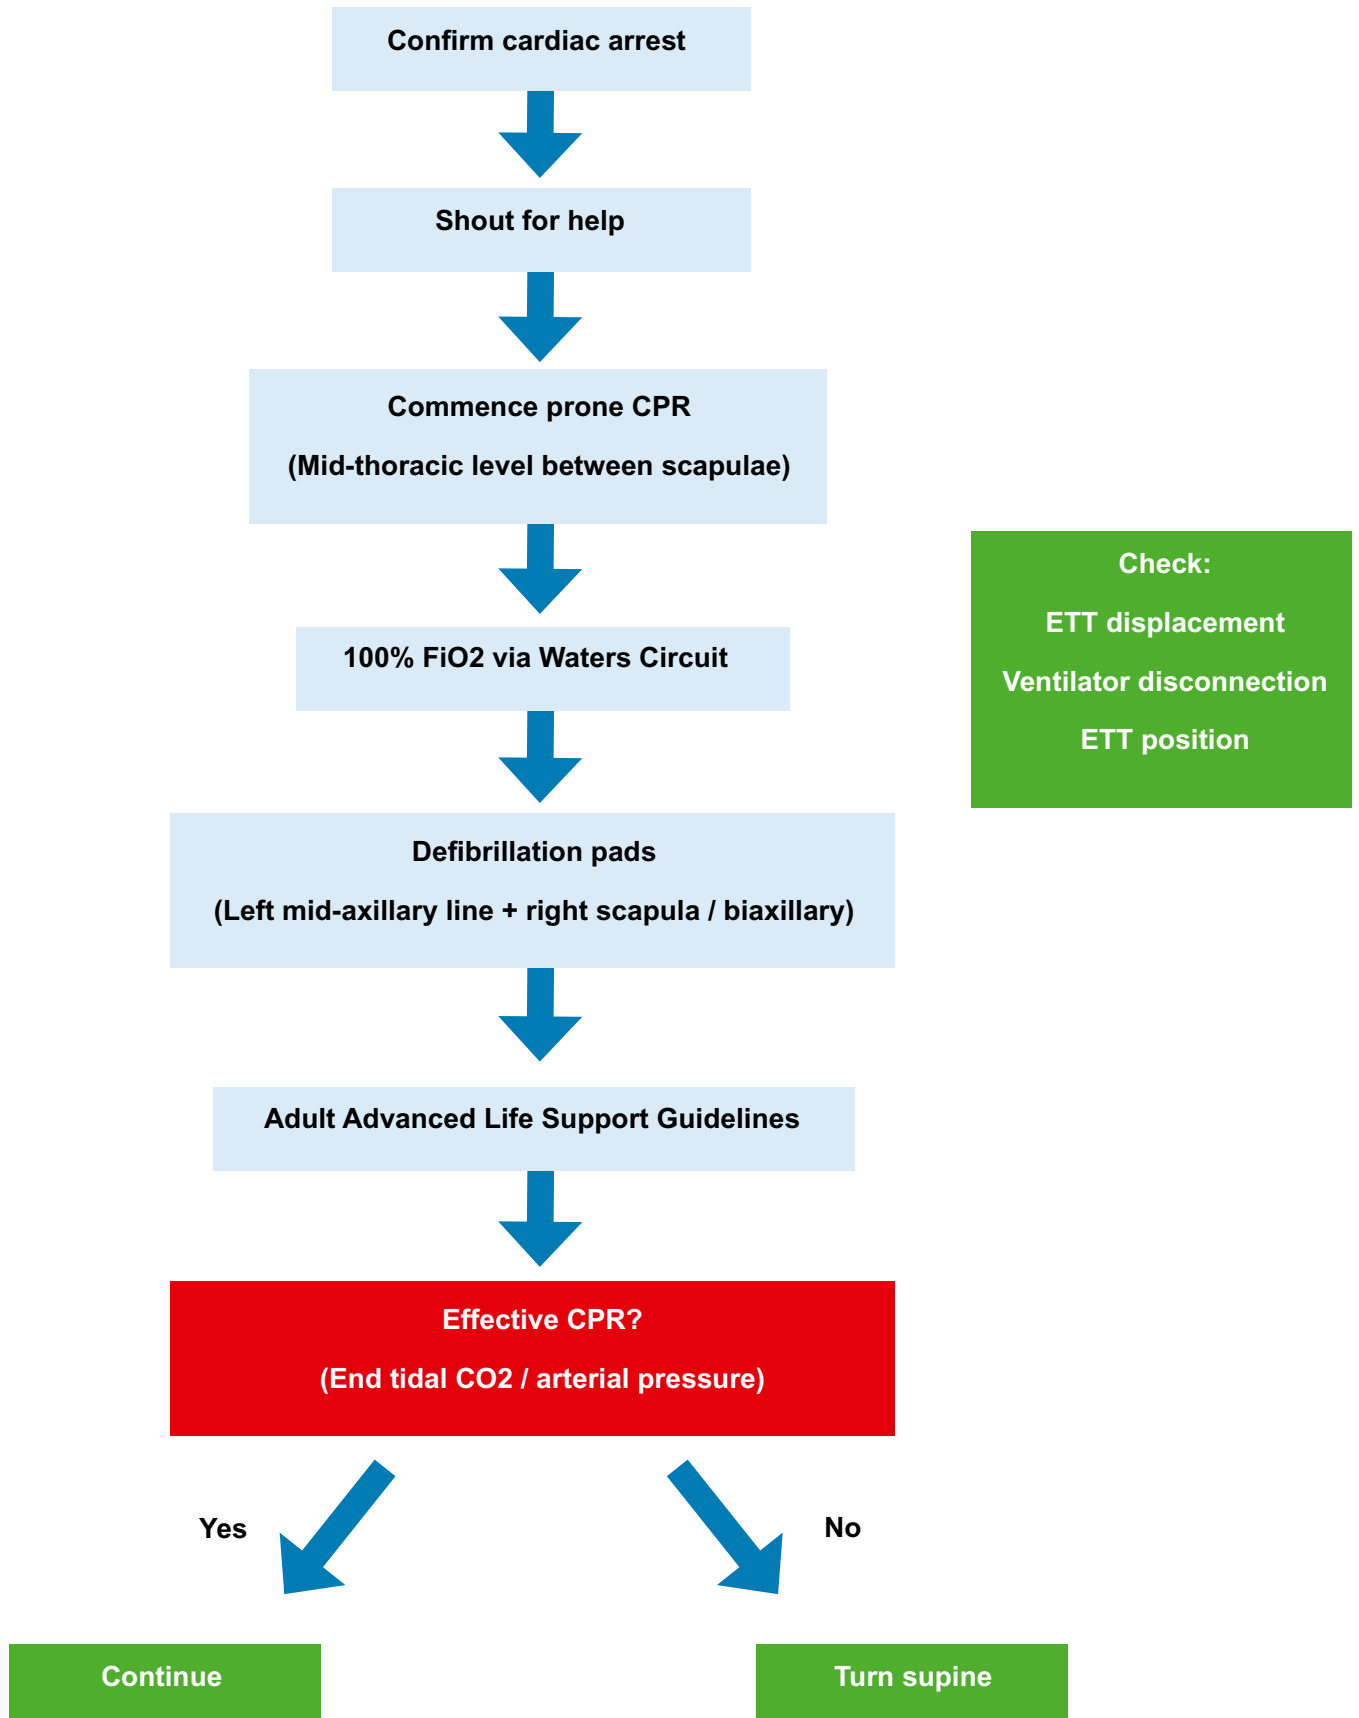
Confirm cardiac arrest

Shout for help

Commence prone CPR

(Mid-thoracic level between scapulae)

100% FiO2 via Waters Circuit

Defibrillation pads

(Left mid-axillary line + right scapula / biaxillary)

Adult Advanced Life Support Guidelines

Effective CPR?

(End tidal CO2 / arterial pressure)

Yes

No

Continue

Turn supine

Check:

ETT displacement

Ventilator disconnection

ETT position